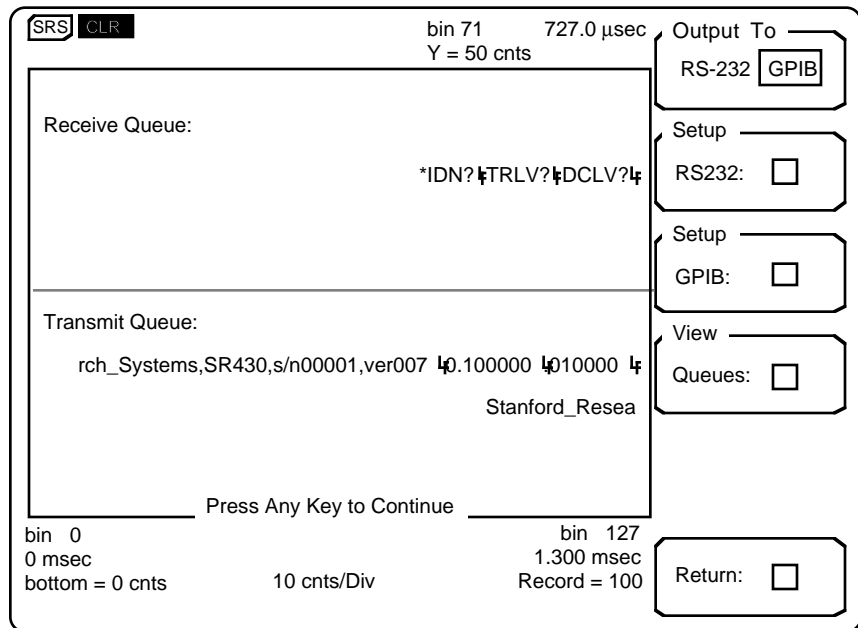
SRS CLR

bin 71 727.0 µsec
Y = 50 cnts

Output To
RS-232 GPIB

Receive Queue:

*IDN?↵TRLV?↵DCLV?↵

Setup
RS232:

Setup
GPIB:

Transmit Queue:

rch_Systems,SR430,s/n00001,ver007 ↵0.100000 ↵010000 ↵

Stanford_Resea

View
Queues:

Press Any Key to Continue

bin 0
0 msec
bottom = 0 cnts

10 cnts/Div

bin 127
1.300 msec
Record = 100

Return: